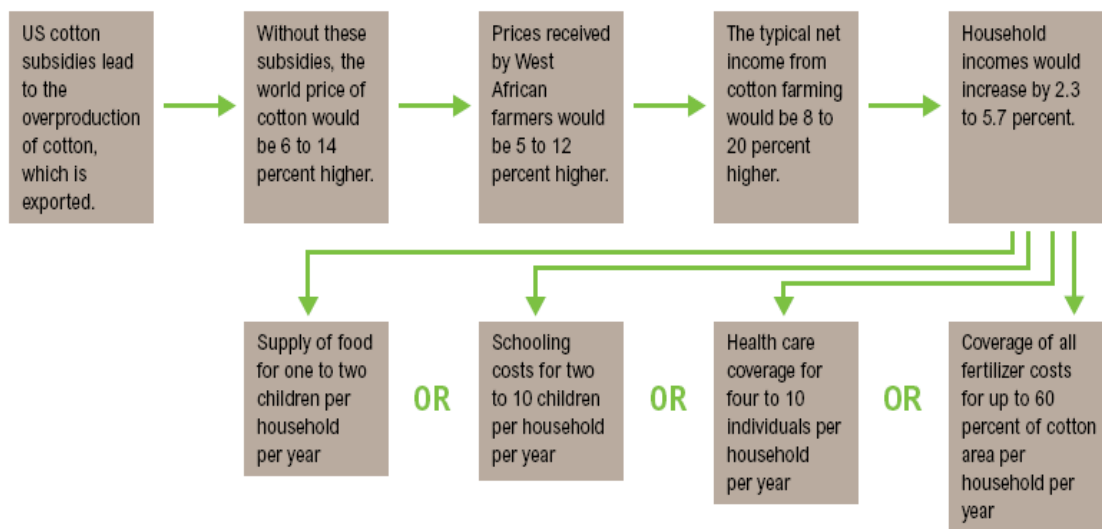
US cotton subsidies lead to the overproduction of cotton, which is exported.

Without these subsidies, the world price of cotton would be 6 to 14 percent higher.

Prices received by West African farmers would be 5 to 12 percent higher.

The typical net income from cotton farming would be 8 to 20 percent higher.

Household incomes would increase by 2.3 to 5.7 percent.

Supply of food for one to two children per household per year

OR

Schooling costs for two to 10 children per household per year

OR

Health care coverage for four to 10 individuals per household per year

OR

Coverage of all fertilizer costs for up to 60 percent of cotton area per household per year